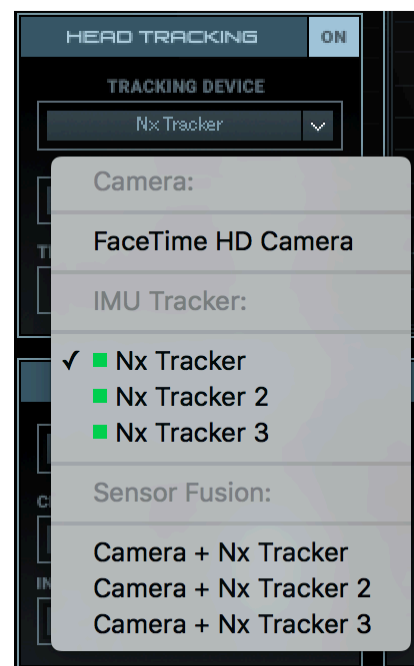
HEAD TRACKING ON

TRACKING DEVICE

Nx Tracker

Camera:

FaceTime HD Camera

IMU Tracker:

✓ Nx Tracker

Nx Tracker 2

Nx Tracker 3

Sensor Fusion:

Camera + Nx Tracker

Camera + Nx Tracker 2

Camera + Nx Tracker 3